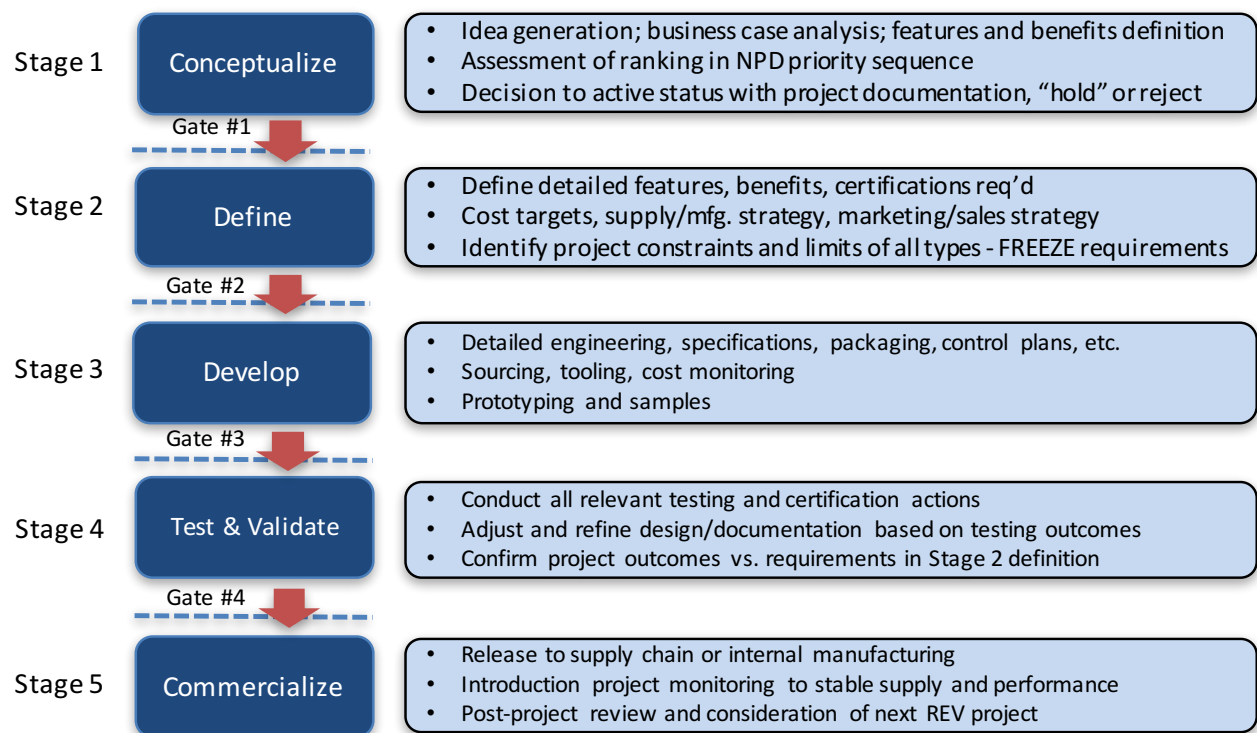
Stage 1

Conceptualize

- Idea generation; business case analysis; features and benefits definition
- Assessment of ranking in NPD priority sequence
- Decision to active status with project documentation, "hold" or reject

Gate #1

Stage 2

Define

- Define detailed features, benefits, certifications req'd
- Cost targets, supply/mfg. strategy, marketing/sales strategy
- Identify project constraints and limits of all types - FREEZE requirements

Gate #2

Stage 3

Develop

- Detailed engineering, specifications, packaging, control plans, etc.
- Sourcing, tooling, cost monitoring
- Prototyping and samples

Gate #3

Stage 4

Test & Validate

- Conduct all relevant testing and certification actions
- Adjust and refine design/documentation based on testing outcomes
- Confirm project outcomes vs. requirements in Stage 2 definition

Gate #4

Stage 5

Commercialize

- Release to supply chain or internal manufacturing
- Introduction project monitoring to stable supply and performance
- Post-project review and consideration of next REV project